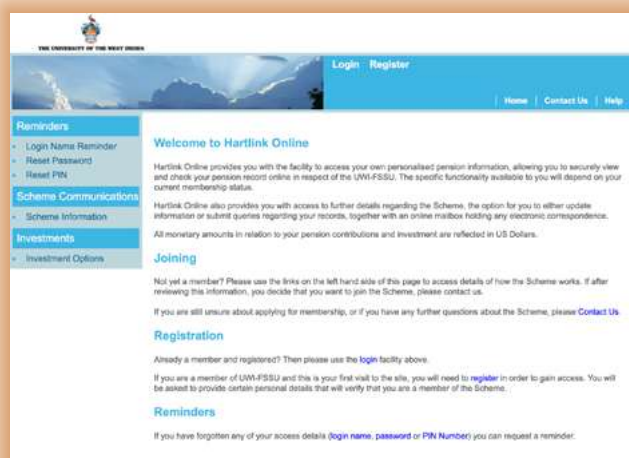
THE UNIVERSITY OF THE WEST INDIES

Login Register

Home | Contact Us | Help

Reminders
Login Name Reminder
Reset Password
Reset PIN

Scheme Communications
Scheme Information

Investments
Investment Options

Welcome to Hartlink Online

Hartlink Online provides you with the facility to access your own personalised pension information, allowing you to securely view and check your pension record online in respect of the UWI-FSSU. The specific functionality available to you will depend on your current membership status.

Hartlink Online also provides you with access to further details regarding the Scheme, the option for you to either update information or submit queries regarding your records, together with an online mailbox holding any electronic correspondence.

All monetary amounts in relation to your pension contributions and investment are reflected in US Dollars.

Joining

Not yet a member? Please use the links on the left hand side of this page to access details of how the Scheme works. If after reviewing this information, you decide that you want to join the Scheme, please contact us.

If you are still unsure about applying for membership, or if you have any further questions about the Scheme, please Contact Us.

Registration

Already a member and registered? Then please use the login facility above.

If you are a member of UWI-FSSU and this is your first visit to the site, you will need to register in order to gain access. You will be asked to provide certain personal details that will verify that you are a member of the Scheme.

Reminders

If you have forgotten any of your access details (login name, password or PIN Number) you can request a reminder.